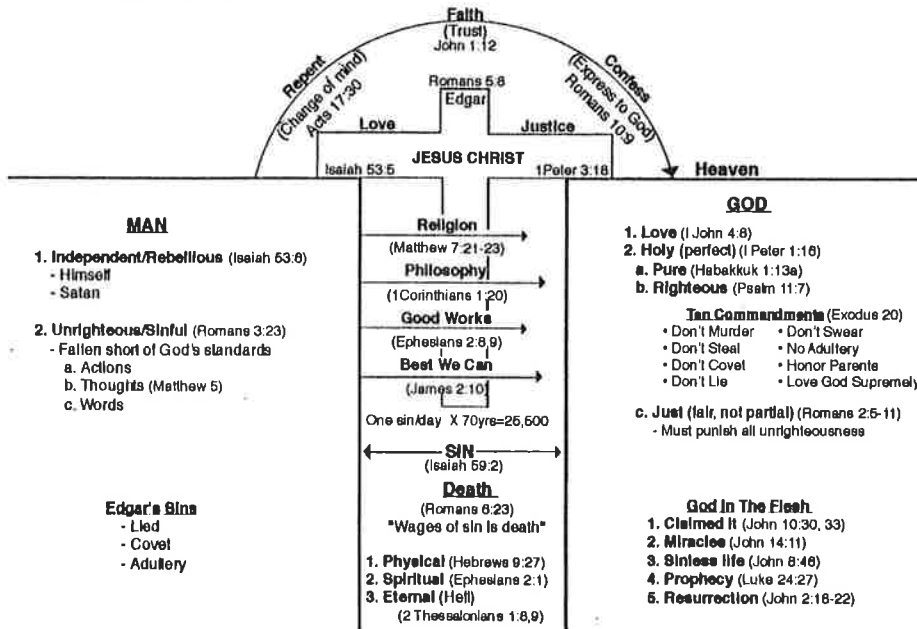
Faith
(Trust)
John 1:12

Repent
(Change of mind)
Acts 17:30

Confess
(Express to God)
Romans 10:9

Romans 5:8
Edgar

Love

Justice

JESUS CHRIST

Isaiah 53:5

1Peter 3:18

Heaven

MAN

1. Independent/Rebellious (Isaiah 53:6)
- Himself
- Satan

2. Unrighteous/Sinful (Romans 3:23)
- Fallen short of God's standards
a. Actions
b. Thoughts (Matthew 5)
c. Words

Religion
(Matthew 7:21-23)
Philosophy
(1Corinthians 1:20)
Good Works
(Ephesians 2:8,9)
Best We Can
(James 2:10)

One sin/day X 70yrs=25,500

SIN
(Isaiah 59:2)

GOD

1. Love (I John 4:8)
2. Holy (perfect) (I Peter 1:16)
a. Pure (Habakkuk 1:13a)
b. Righteous (Psalm 11:7)

Ten Commandments (Exodus 20)
• Don't Murder • Don't Swear
• Don't Steal • No Adultery
• Don't Covet • Honor Parents
• Don't Lie • Love God Supremely

c. Just (fair, not partial) (Romans 2:5-11)
- Must punish all unrighteousness

Edgar's Sins
- Lied
- Covet
- Adultery

Death
(Romans 6:23)
"Wages of sin is death"

1. Physical (Hebrews 9:27)
2. Spiritual (Ephesians 2:1)
3. Eternal (Hell)
(2 Thessalonians 1:8,9)

God In The Flesh
1. Claimed it (John 10:30, 33)
2. Miracles (John 14:11)
3. Sinless life (John 8:46)
4. Prophecy (Luke 24:27)
5. Resurrection (John 2:18-22)